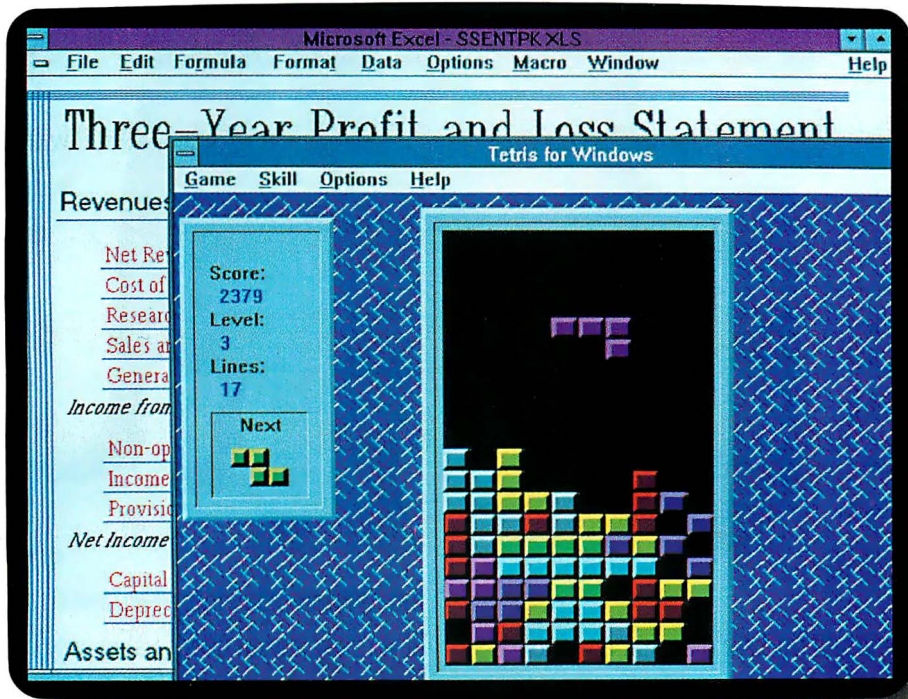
Microsoft Excel - SSENTPK.XLS

File Edit Formula Format Data Options Macro Window Help

Three-Year Profit and Loss Statement

Revenues

Net Re

Cost of

Researc

Sales a

Genera

Income from

Non-op

Income

Provisi

Net Income

Capital

Deprec

Assets an

Tetris for Windows

Game Skill Options Help

Score:
2379
Level:
3
Lines:
17

Next